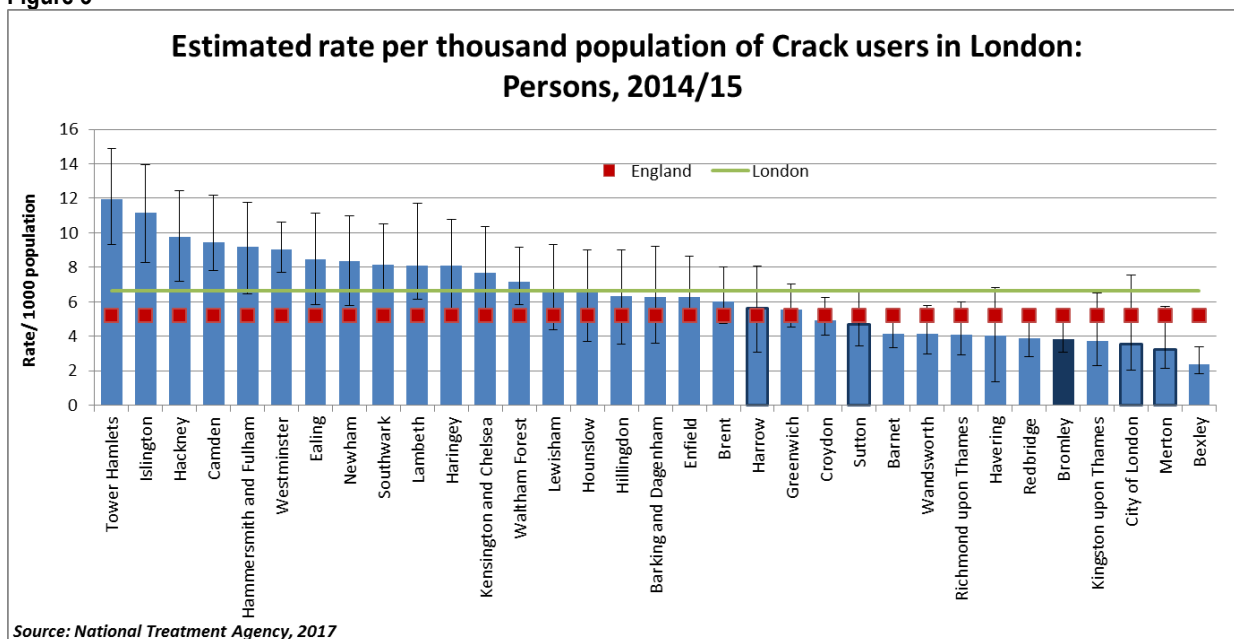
Figure 6

Estimated rate per thousand population of Crack users in London: Persons, 2014/15

England London

Rate/ 1000 population

16
14
12
10
8
6
4
2
0

Tower Hamlets
Islington
Hackney
Camden
Hammersmith and Fulham
Westminster
Ealing
Newham
Southwark
Lambeth
Haringey
Kensington and Chelsea
Waltham Forest
Lewisham
Hounslow
Hillingdon
Barking and Dagenham
Enfield
Brent
Harrow
Greenwich
Croydon
Sutton
Barnet
Wandsworth
Richmond upon Thames
Havering
Redbridge
Bromley
Kingston upon Thames
City of London
Merton
Bexley

Source: National Treatment Agency, 2017